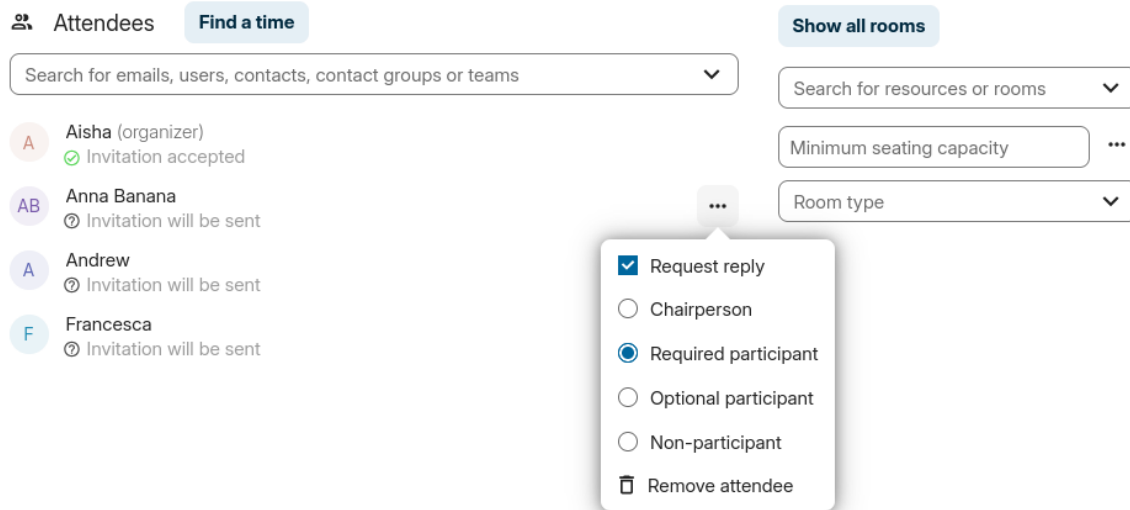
Attendees Find a time

Show all rooms

Search for emails, users, contacts, contact groups or teams

Search for resources or rooms

Minimum seating capacity

Room type

A Aisha (organizer)
Invitation accepted

AB Anna Banana
Invitation will be sent

A Andrew
Invitation will be sent

F Francesca
Invitation will be sent

Request reply
Chairperson
Required participant
Optional participant
Non-participant
Remove attendee